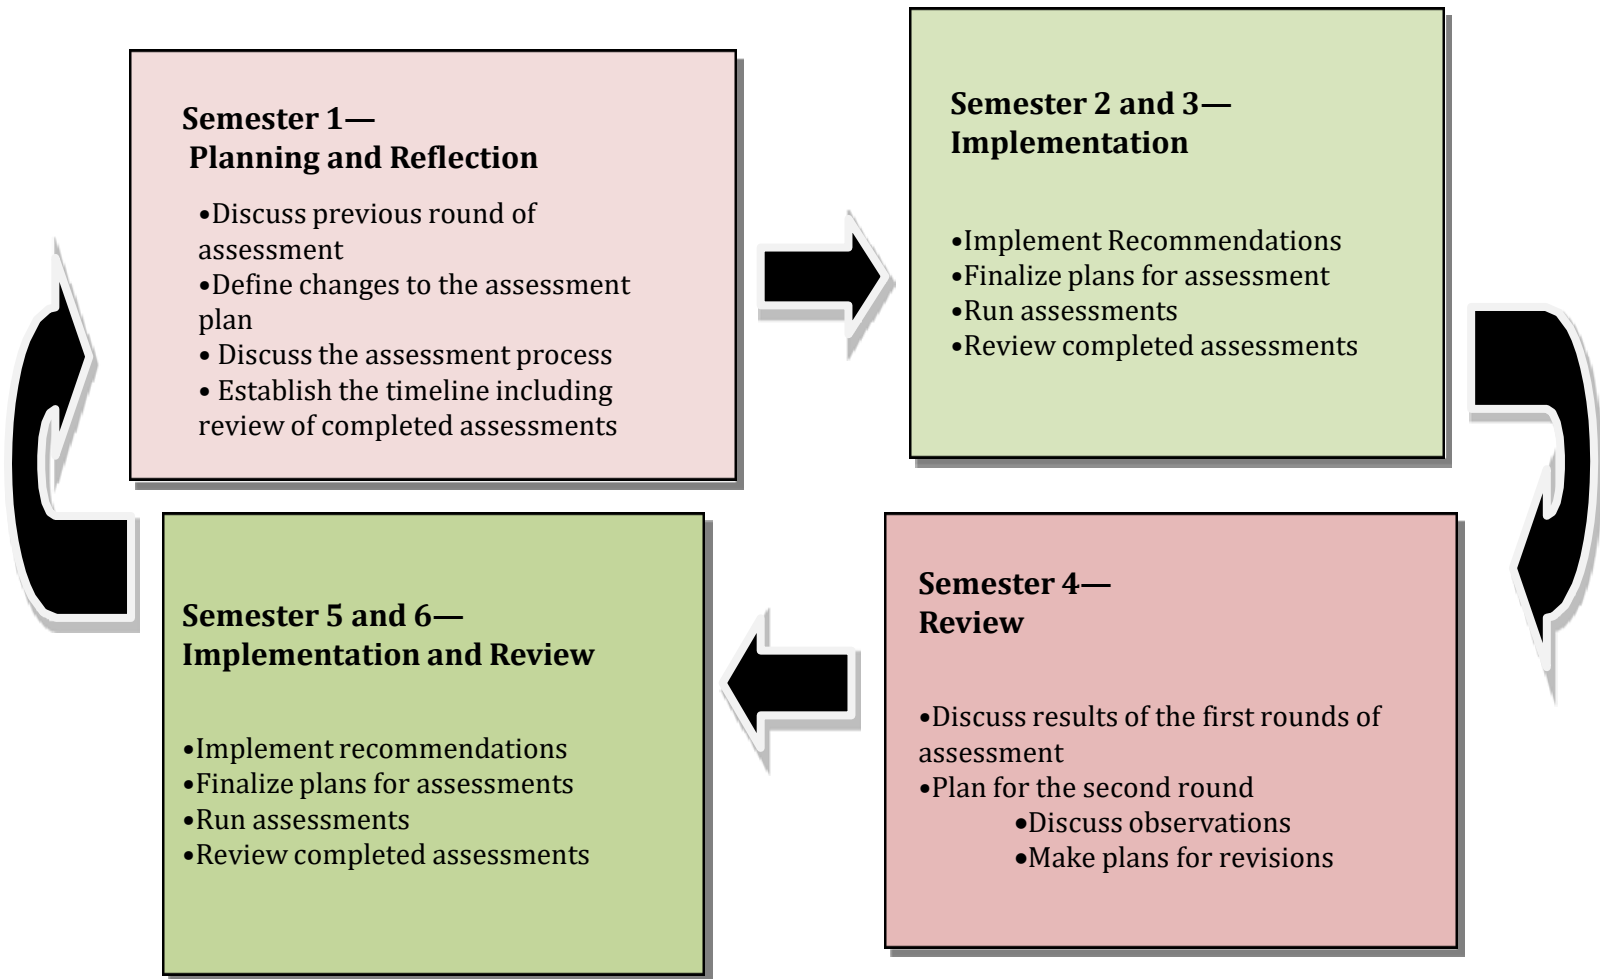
Semester 1—
Planning and Reflection

•Discuss previous round of assessment
•Define changes to the assessment plan
• Discuss the assessment process
• Establish the timeline including review of completed assessments

Semester 2 and 3—
Implementation

•Implement Recommendations
•Finalize plans for assessment
•Run assessments
•Review completed assessments

Semester 4—
Review

•Discuss results of the first rounds of assessment
•Plan for the second round
•Discuss observations
•Make plans for revisions

Semester 5 and 6—
Implementation and Review

•Implement recommendations
•Finalize plans for assessments
•Run assessments
•Review completed assessments